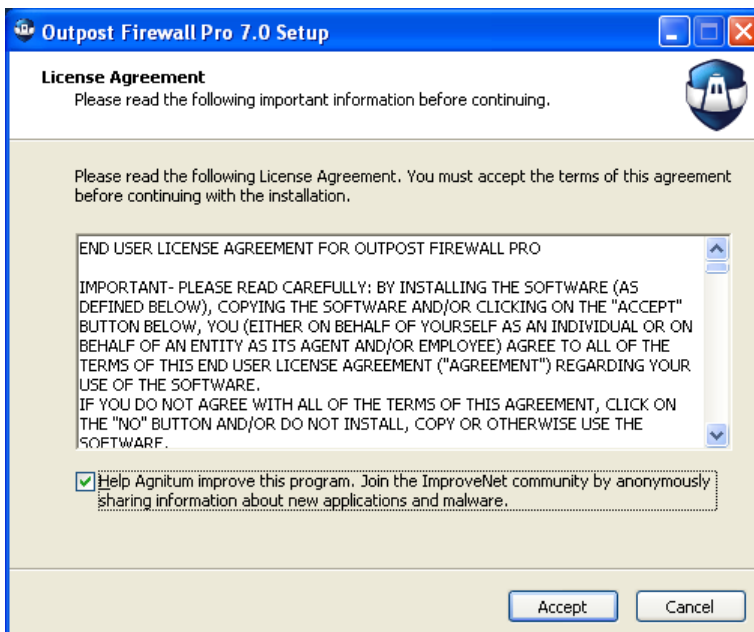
Outpost Firewall Pro 7.0 Setup

License Agreement
Please read the following important information before continuing.

Please read the following License Agreement. You must accept the terms of this agreement before continuing with the installation.

END USER LICENSE AGREEMENT FOR OUTPOST FIREWALL PRO

IMPORTANT- PLEASE READ CAREFULLY: BY INSTALLING THE SOFTWARE (AS DEFINED BELOW), COPYING THE SOFTWARE AND/OR CLICKING ON THE "ACCEPT" BUTTON BELOW, YOU (EITHER ON BEHALF OF YOURSELF AS AN INDIVIDUAL OR ON BEHALF OF AN ENTITY AS ITS AGENT AND/OR EMPLOYEE) AGREE TO ALL OF THE TERMS OF THIS END USER LICENSE AGREEMENT ("AGREEMENT") REGARDING YOUR USE OF THE SOFTWARE.
IF YOU DO NOT AGREE WITH ALL OF THE TERMS OF THIS AGREEMENT, CLICK ON THE "NO" BUTTON AND/OR DO NOT INSTALL, COPY OR OTHERWISE USE THE SOFTWARE.

Help Agnitum improve this program. Join the ImproveNet community by anonymously sharing information about new applications and malware.

Accept
Cancel